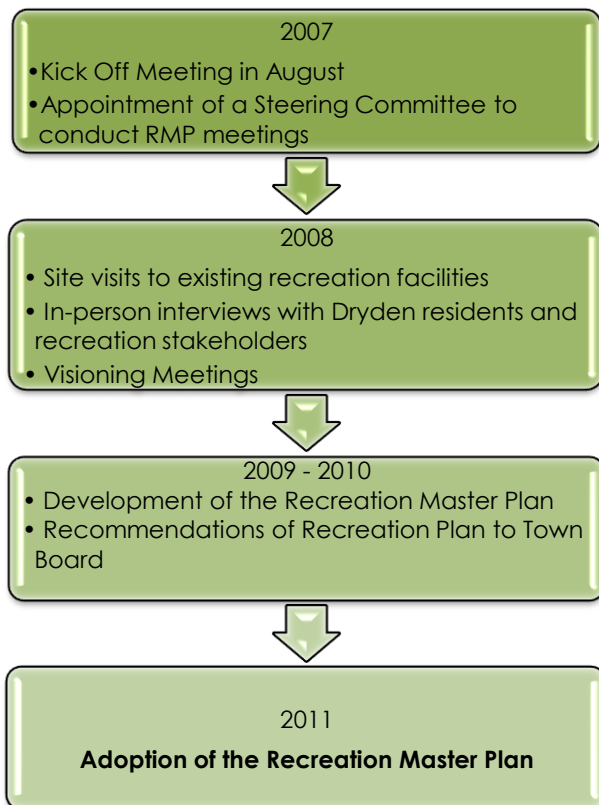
2007

•Kick Off Meeting in August
•Appointment of a Steering Committee to conduct RMP meetings

2008

• Site visits to existing recreation facilities
• In-person interviews with Dryden residents and recreation stakeholders
• Visioning Meetings

2009 - 2010

• Development of the Recreation Master Plan
• Recommendations of Recreation Plan to Town Board

2011

**Adoption of the Recreation Master Plan**